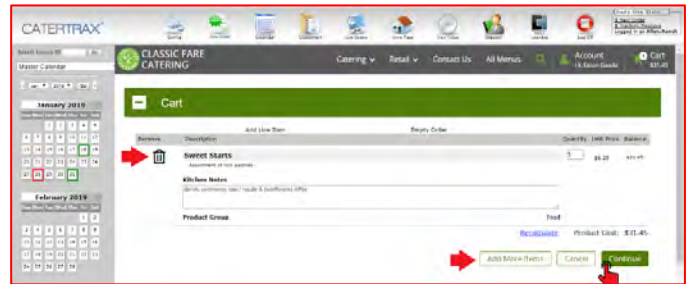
CATERTRAX

Master Calendar

January 2019

February 2019

CLASSIC FARE CATERING

Catering ⌄ Retail ⌄ Contact Us All Menus

Account

Cart

Cart

Remove Description Add Line Item Empty Order Quantity Unit Price Balance

Sweet Starts

Kitchen Notes

Product Group Food

Recalculate Product Cost: $71.45

Add More Items Cancel Continue